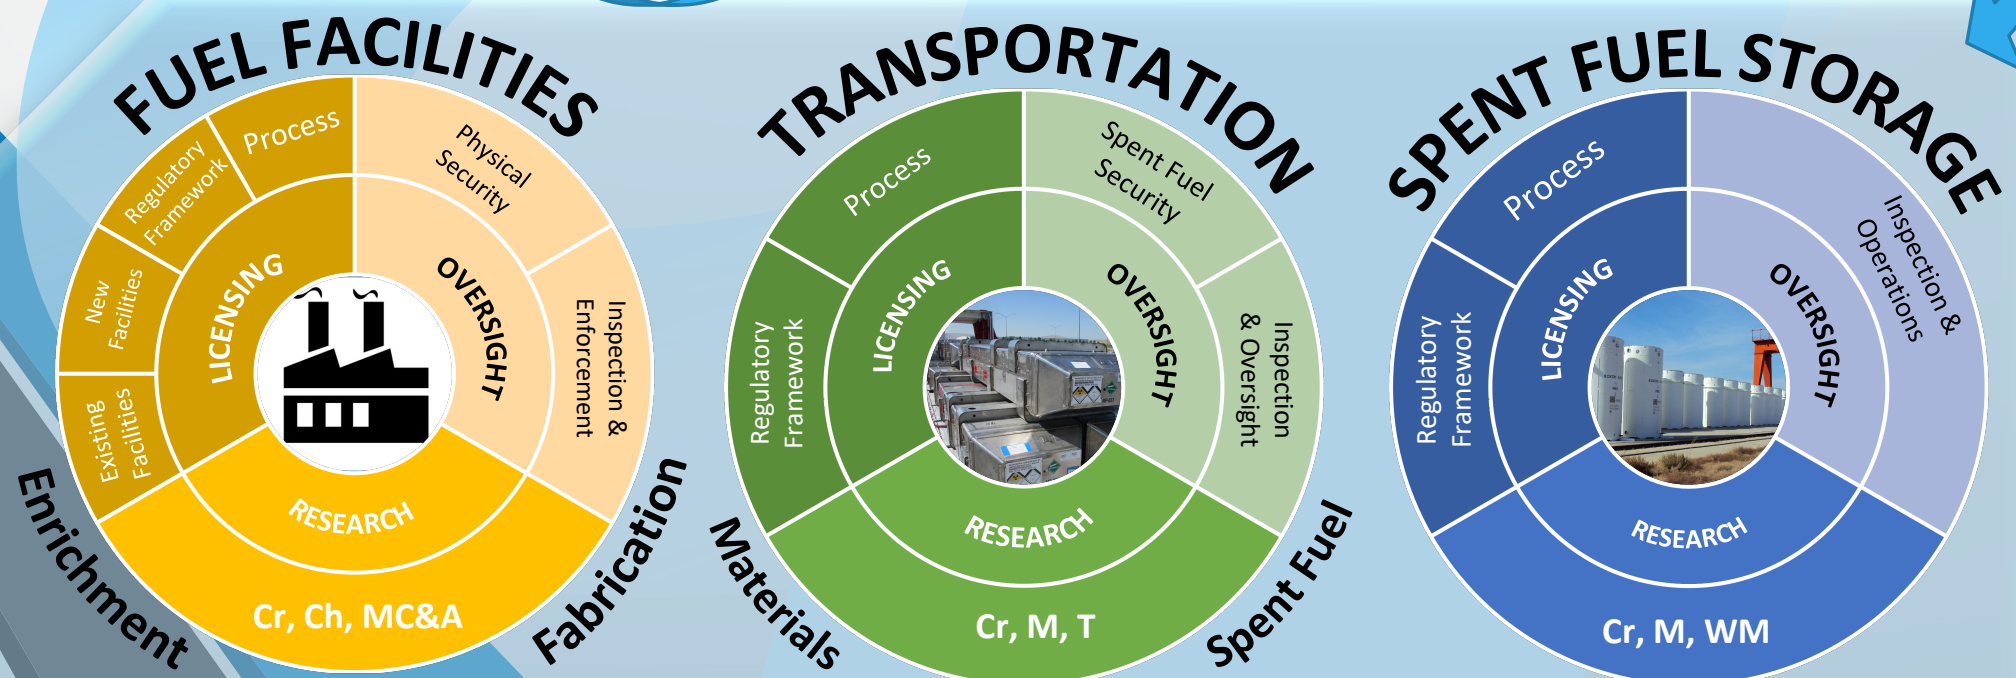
FUEL FACILITIES

Process
Regulatory Framework
New Facilities
Existing Facilities
LICENSING
Physical Security
Inspection & Enforcement
OVERSIGHT
RESEARCH
Cr, Ch, MC&A
Enrichment
Fabrication

TRANSPORTATION

Process
Regulatory Framework
LICENSING
Spent Fuel Security
Inspection & Oversight
OVERSIGHT
RESEARCH
Cr, M, T
Materials
Spent Fuel

SPENT FUEL STORAGE

Process
Regulatory Framework
LICENSING
Inspection & Operations
OVERSIGHT
RESEARCH
Cr, M, WM